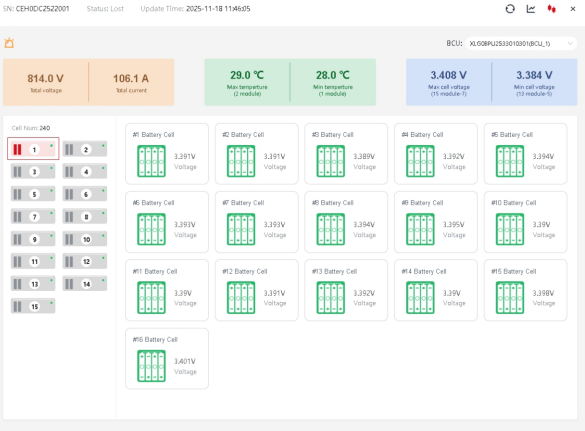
SN: CEH0DC2522001 Status: Lost Update Time: 2025-11-18 11:46:05

BCU: XLS08PU2533010301(BCU_1)

814.0 V
Total voltage

106.1 A
Total current

29.0 ℃
Max temperture
(2 module)

28.0 ℃
Min temperture
(1 module)

3.408 V
Max cell voltage
(15 module-7)

3.384 V
Min cell voltage
(13 module-5)

Cell Num: 240

1
2
3
4
5
6
7
8
9
10
11
12
13
14
15

#1 Battery Cell
3.391V
Voltage

#2 Battery Cell
3.391V
Voltage

#3 Battery Cell
3.389V
Voltage

#4 Battery Cell
3.392V
Voltage

#5 Battery Cell
3.394V
Voltage

#6 Battery Cell
3.393V
Voltage

#7 Battery Cell
3.393V
Voltage

#8 Battery Cell
3.394V
Voltage

#9 Battery Cell
3.395V
Voltage

#10 Battery Cell
3.39V
Voltage

#11 Battery Cell
3.39V
Voltage

#12 Battery Cell
3.391V
Voltage

#13 Battery Cell
3.392V
Voltage

#14 Battery Cell
3.39V
Voltage

#15 Battery Cell
3.398V
Voltage

#16 Battery Cell
3.401V
Voltage